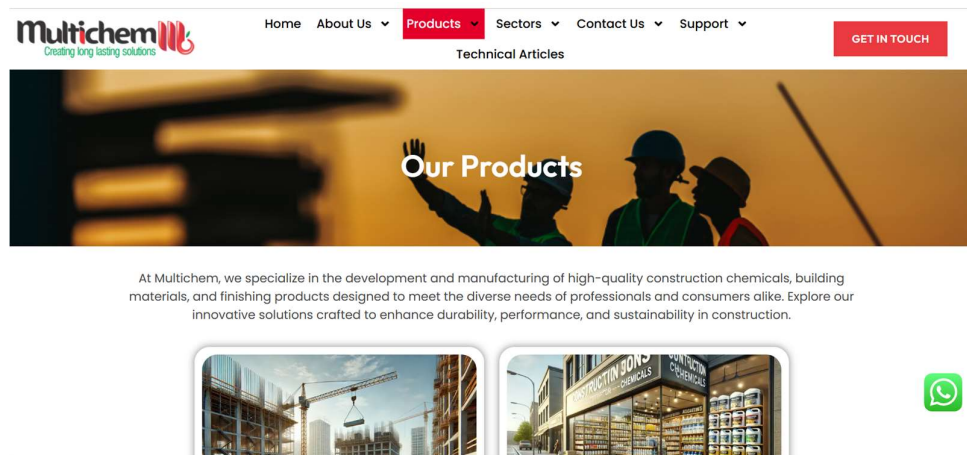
Multichem
Creating long lasting solutions

Home About Us Products Sectors Contact Us Support

Technical Articles

GET IN TOUCH

Our Products

At Multichem, we specialize in the development and manufacturing of high-quality construction chemicals, building materials, and finishing products designed to meet the diverse needs of professionals and consumers alike. Explore our innovative solutions crafted to enhance durability, performance, and sustainability in construction.

CONSTRUCTION
CHEMICALS